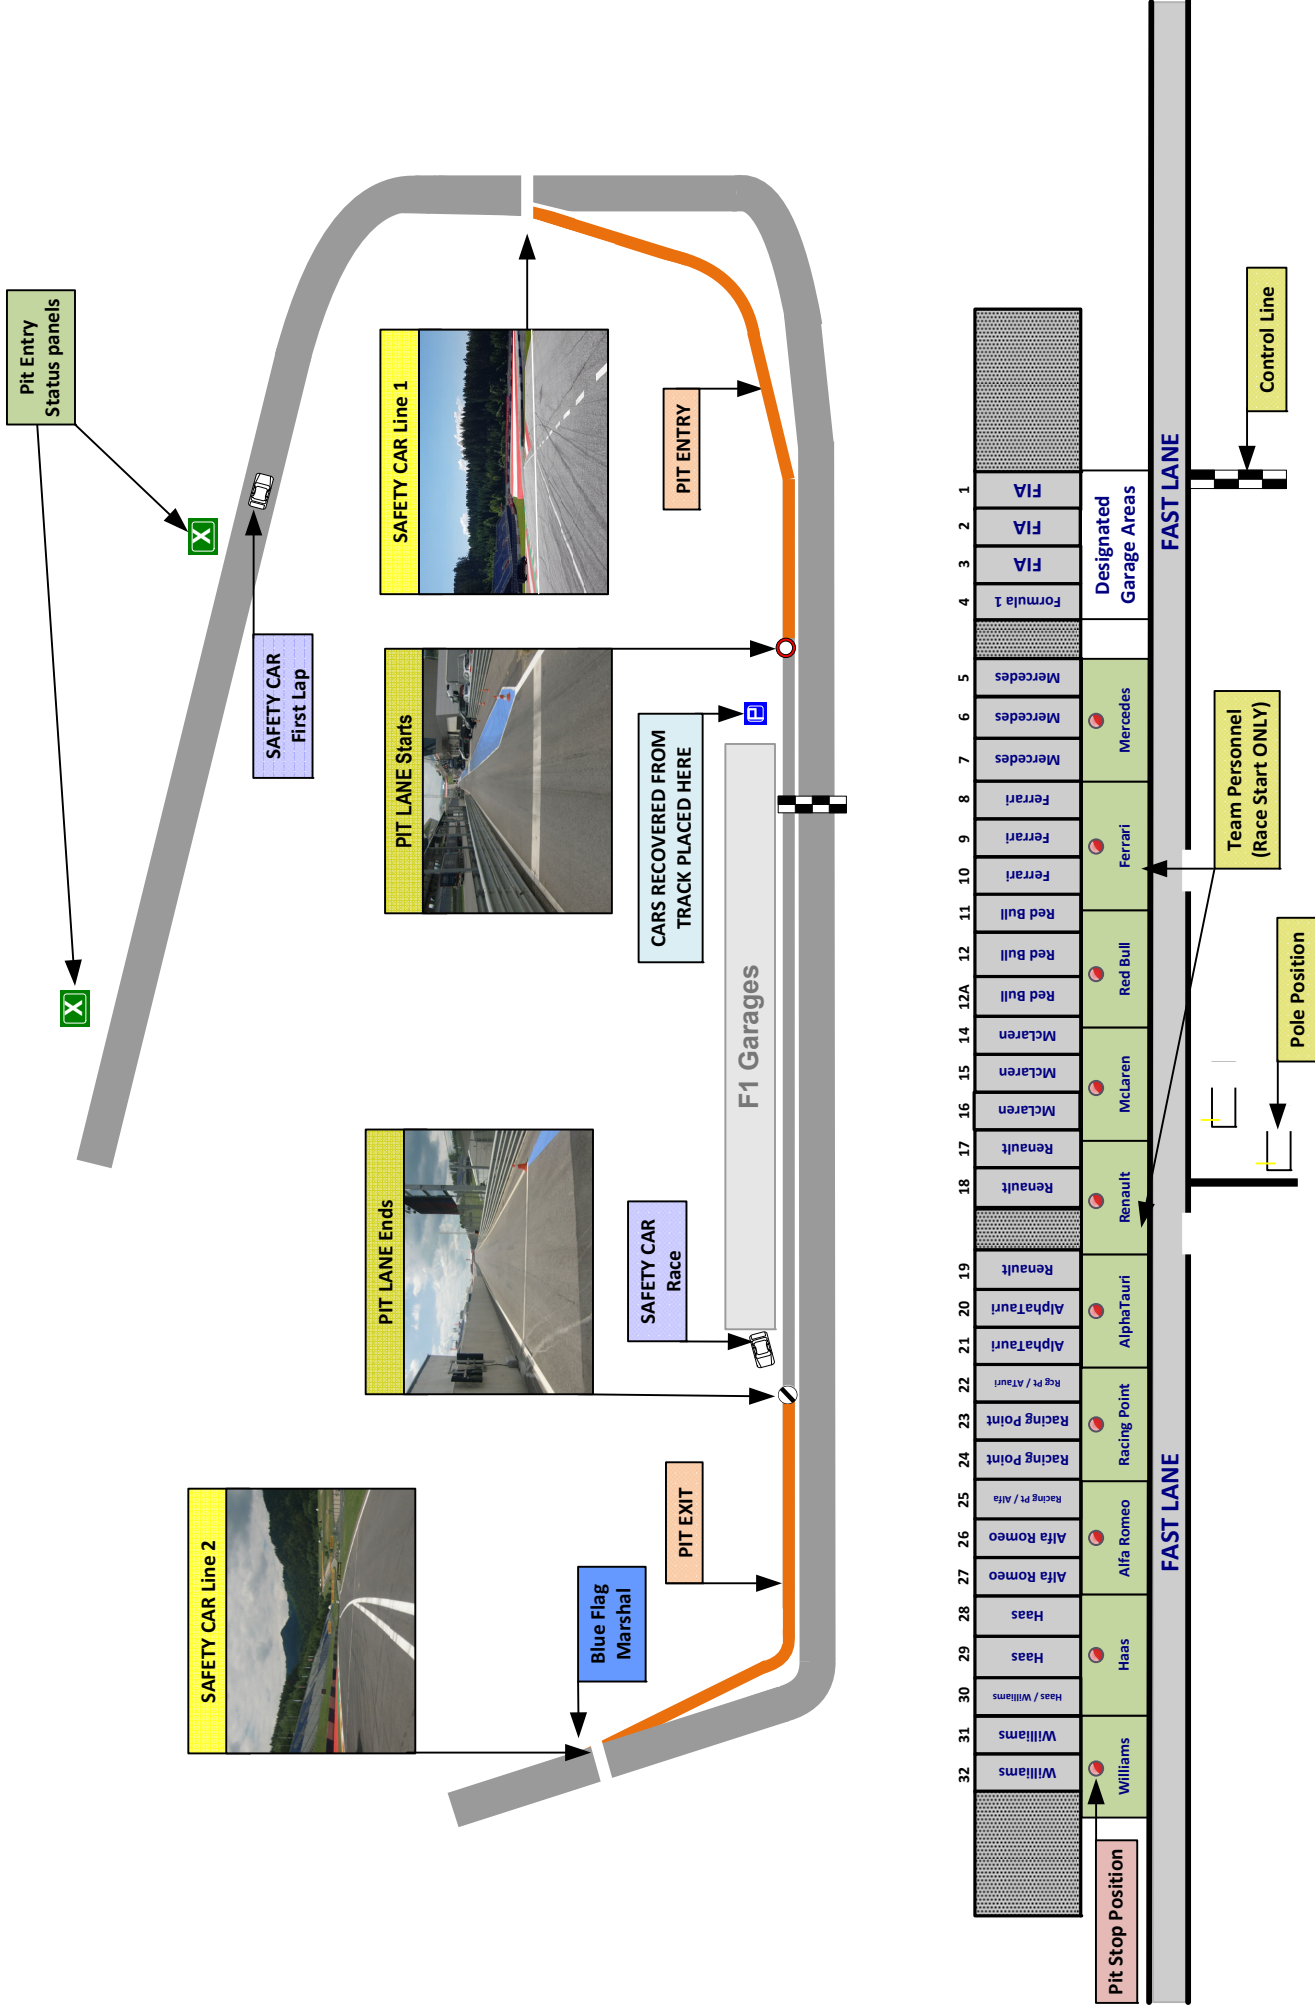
Pit Entry Status panels

SAFETY CAR First Lap

SAFETY CAR Line 1

PIT ENTRY

PIT LANE Starts

CARS RECOVERED FROM TRACK PLACED HERE

F1 Garages

PIT LANE Ends

SAFETY CAR Race

SAFETY CAR Line 2

PIT EXIT

Blue Flag Marshal

Control Line

FAST LANE

Designated Garage Areas

| 1 | FIA |
|---|---|
| 2 | FIA |
| 3 | FIA |
| 4 | Formula 1 |
| 5 | Mercedes |
| 6 | Mercedes |
| 7 | Mercedes |
| 8 | Ferrari |
| 9 | Ferrari |
| 10 | Ferrari |
| 11 | Red Bull |
| 12 | Red Bull |
| 12A | Red Bull |
| 14 | McLaren |
| 15 | McLaren |
| 16 | McLaren |
| 17 | Renault |
| 18 | Renault |
| 19 | Renault |
| 20 | AlphaTauri |
| 21 | AlphaTauri |
| 22 | Rcg Pt / ATauri |
| 23 | Racing Point |
| 24 | Racing Point |
| 25 | Racing Pt / Alfa |
| 26 | Alfa Romeo |
| 27 | Alfa Romeo |
| 28 | Haas |
| 29 | Haas |
| 30 | Haas / Williams |
| 31 | Williams |
| 32 | Williams |

Mercedes
Ferrari
Red Bull
McLaren
Renault
AlphaTauri
Racing Point
Alfa Romeo
Haas
Williams

Team Personnel (Race Start ONLY)

Pole Position

FAST LANE

Pit Stop Position